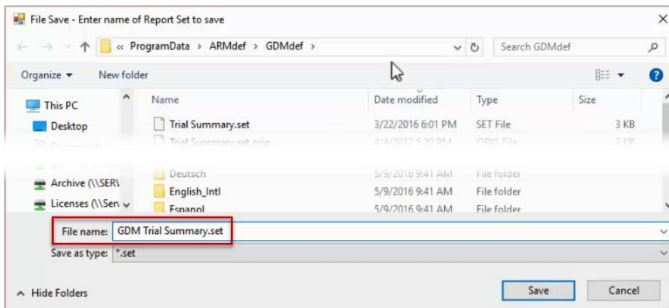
File Save - Enter name of Report Set to save

« ProgramData › ARMdef › GDMdef

Search GDMdef

Organize ▾ New folder

This PC
Desktop
Archive (\\SER\
Licenses (\\Serv

| Name | Date modified | Type | Size |
|---|---|---|---|
| Trial Summary.set | 3/22/2016 6:01 PM | SET File | 3 KB |
| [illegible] | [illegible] | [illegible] | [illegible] |
| Deutsch | 5/9/2016 9:41 AM | File folder | |
| English_Intl | 5/9/2016 9:41 AM | File folder | |
| Espanol | 5/9/2016 9:41 AM | File folder | |

File name: GDM Trial Summary.set
Save as type: *.set

Hide Folders
Save
Cancel